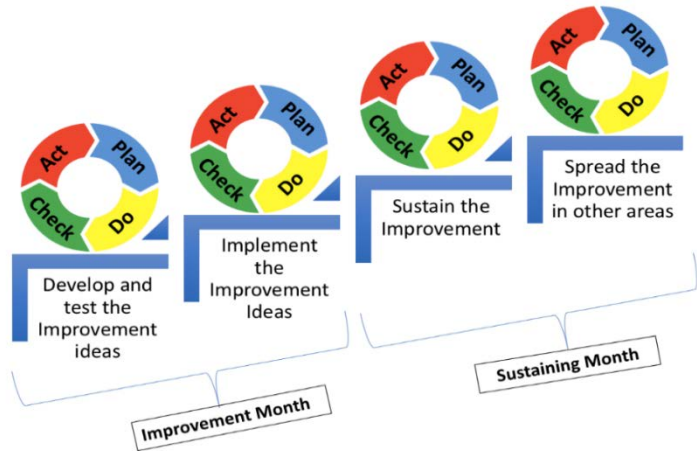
Act
Plan
Check
Do

Develop and test the Improvement ideas

Act
Plan
Check
Do

Implement the Improvement Ideas

Act
Plan
Check
Do

Sustain the Improvement

Act
Plan
Check
Do

Spread the Improvement in other areas

Improvement Month

Sustaining Month